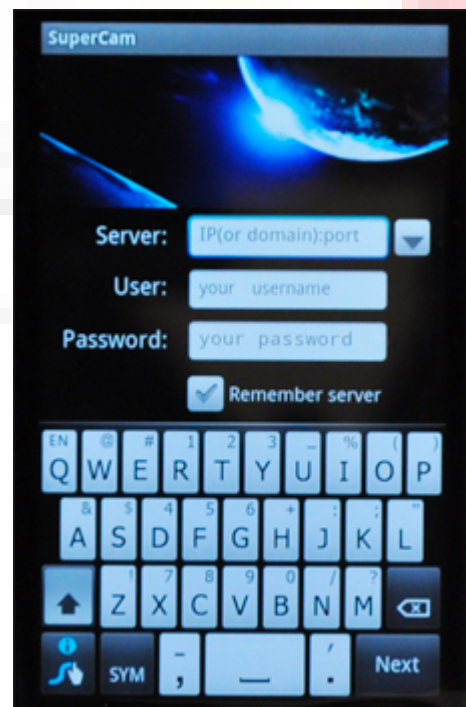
SuperCam

Server: IP(or domain):port

User: your username

Password: your password

Remember server

EN Q @ W # E 1 R 2 T 3 Y _ U % I ( O ) P

& A $ S 4 D 5 F 6 G + H : J ; K " L

! Z 7 X 8 C 9 V 0 B / N ? M

SYM - ; _ ' . Next